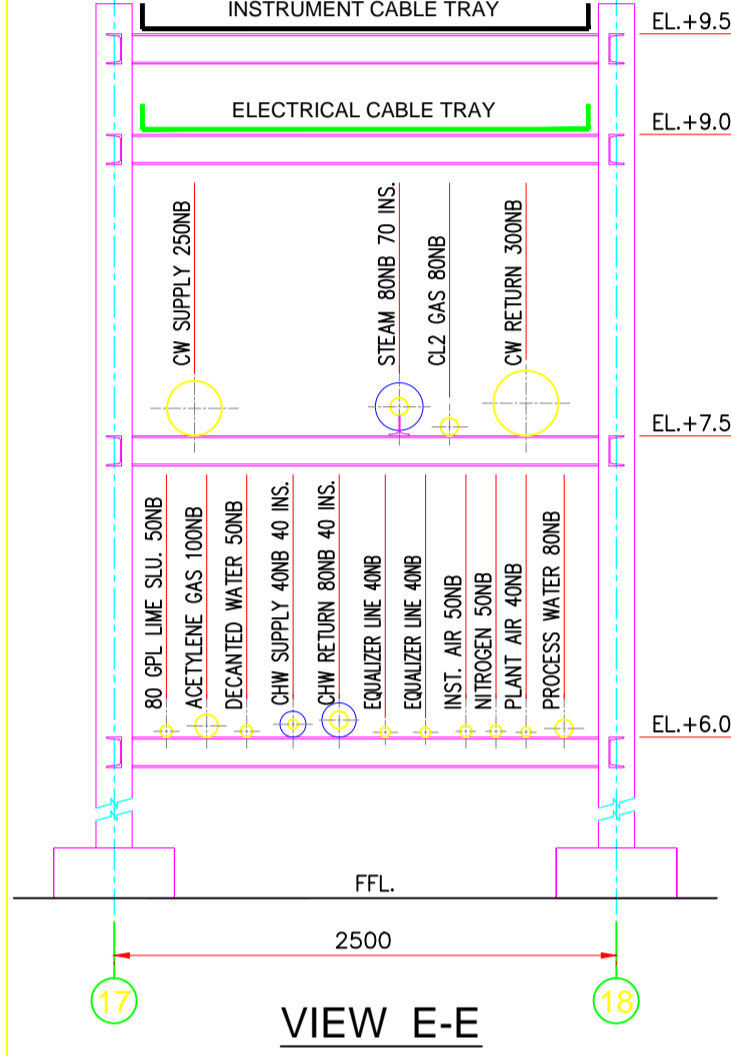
INSTRUMENT CABLE TRAY

EL.+9.5

ELECTRICAL CABLE TRAY

EL.+9.0

CW SUPPLY 250NB

STEAM 80NB 70 INS.

CL2 GAS 80NB

CW RETURN 300NB

EL.+7.5

80 GPL LIME SLU. 50NB

ACETYLENE GAS 100NB

DECANTED WATER 50NB

CHW SUPPLY 40NB 40 INS.

CHW RETURN 80NB 40 INS.

EQUALIZER LINE 40NB

EQUALIZER LINE 40NB

INST. AIR 50NB

NITROGEN 50NB

PLANT AIR 40NB

PROCESS WATER 80NB

EL.+6.0

FFL.

2500

17

18

VIEW E-E